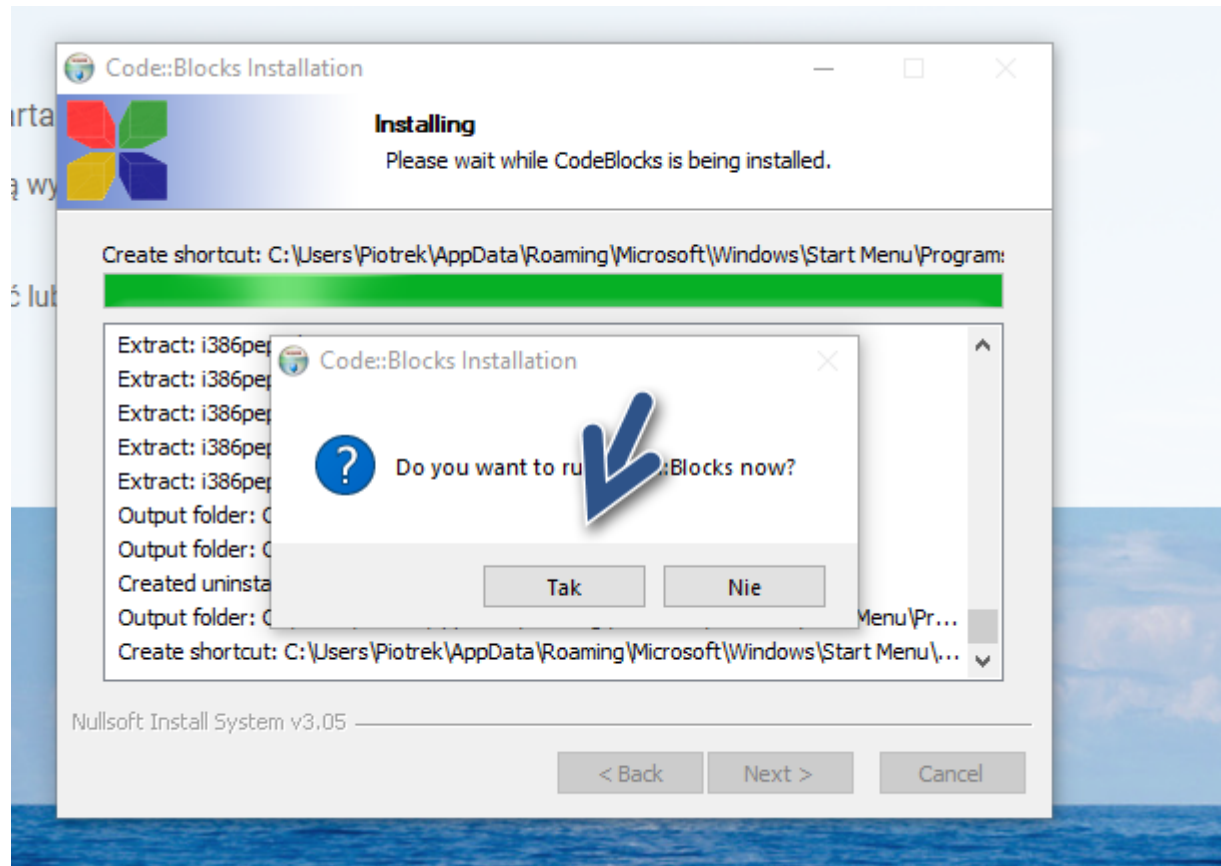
rta
ą wy
ć lub

Code::Blocks Installation

Installing
Please wait while CodeBlocks is being installed.

Create shortcut: C:\Users\Piotrek\AppData\Roaming\Microsoft\Windows\Start Menu\Programs

Extract: i386pe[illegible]
Extract: i386pe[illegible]
Extract: i386pe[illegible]
Extract: i386pe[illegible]
Extract: i386pe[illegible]
Output folder: C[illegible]
Output folder: C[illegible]
Created uninsta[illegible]
Output folder: C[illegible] Menu\Pr...
Create shortcut: C:\Users\Piotrek\AppData\Roaming\Microsoft\Windows\Start Menu\...

Code::Blocks Installation

Do you want to ru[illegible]:Blocks now?

Tak Nie

Nullsoft Install System v3.05

< Back Next > Cancel